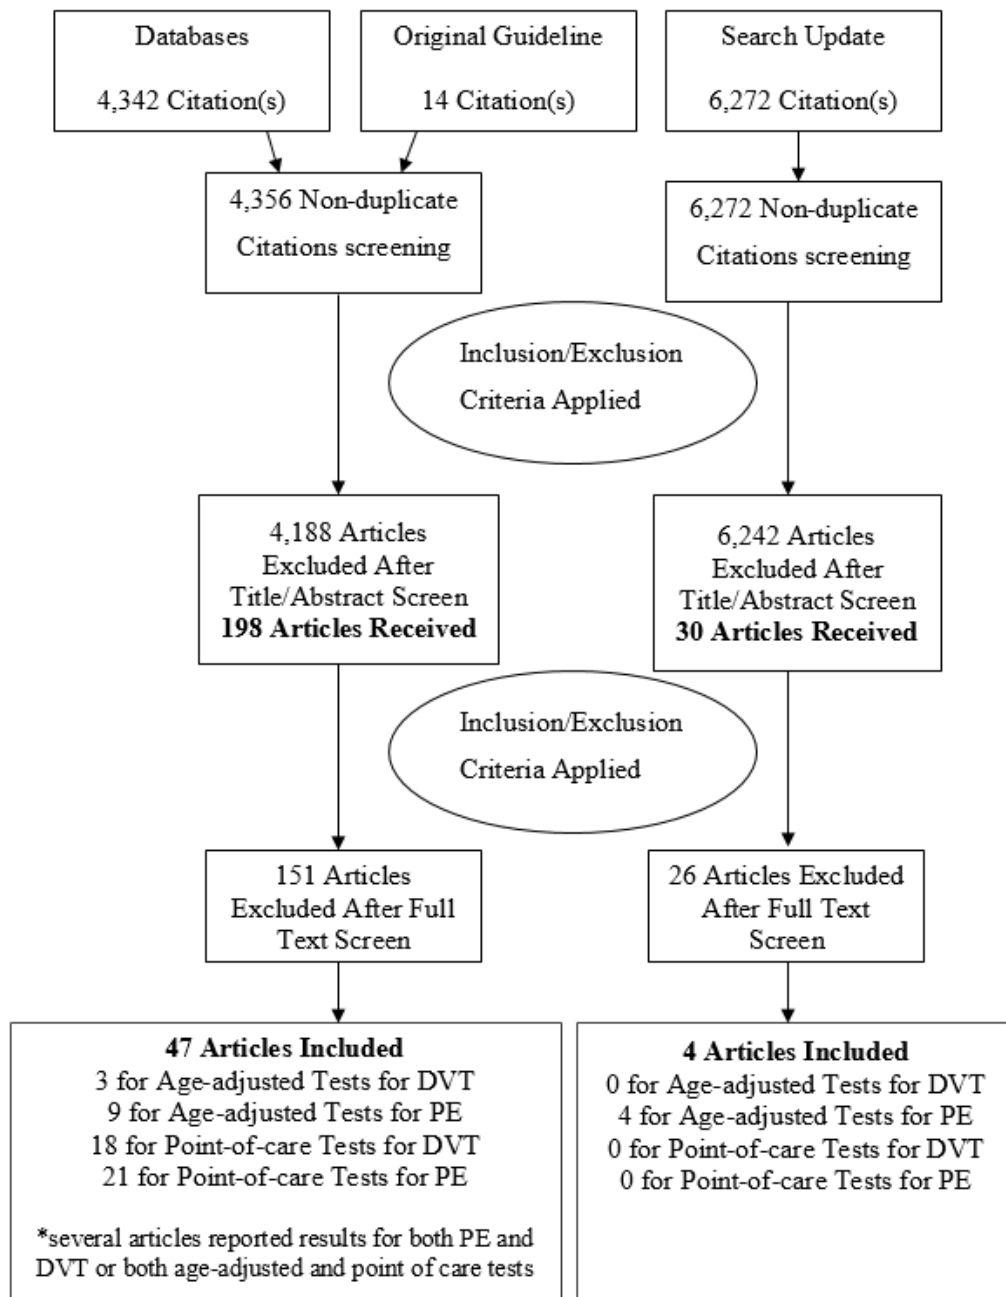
Databases

4,342 Citation(s)

Original Guideline

14 Citation(s)

Search Update

6,272 Citation(s)

4,356 Non-duplicate Citations screening

6,272 Non-duplicate Citations screening

Inclusion/Exclusion Criteria Applied

4,188 Articles Excluded After Title/Abstract Screen
**198 Articles Received**

6,242 Articles Excluded After Title/Abstract Screen
**30 Articles Received**

Inclusion/Exclusion Criteria Applied

151 Articles Excluded After Full Text Screen

26 Articles Excluded After Full Text Screen

**47 Articles Included**
3 for Age-adjusted Tests for DVT
9 for Age-adjusted Tests for PE
18 for Point-of-care Tests for DVT
21 for Point-of-care Tests for PE

*several articles reported results for both PE and DVT or both age-adjusted and point of care tests

**4 Articles Included**
0 for Age-adjusted Tests for DVT
4 for Age-adjusted Tests for PE
0 for Point-of-care Tests for DVT
0 for Point-of-care Tests for PE